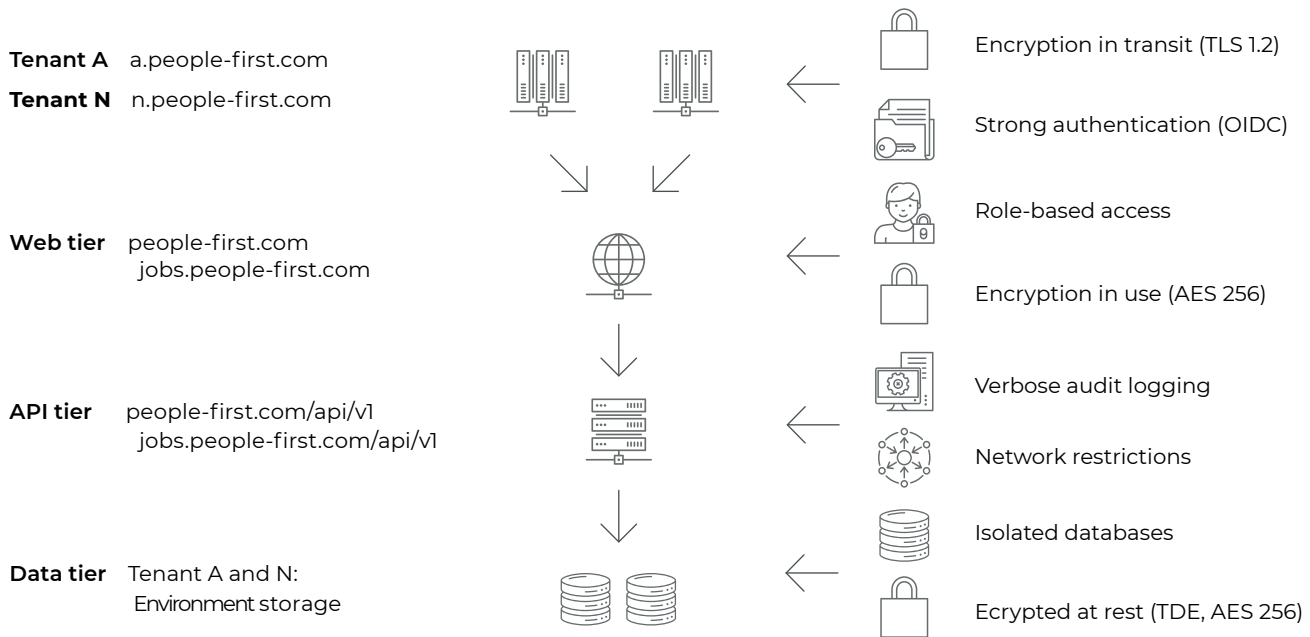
**Tenant A** a.people-first.com

**Tenant N** n.people-first.com

**Web tier** people-first.com
jobs.people-first.com

**API tier** people-first.com/api/v1
jobs.people-first.com/api/v1

**Data tier** Tenant A and N:
Environment storage

Encryption in transit (TLS 1.2)

Strong authentication (OIDC)

Role-based access

Encryption in use (AES 256)

Verbose audit logging

Network restrictions

Isolated databases

Ecrypted at rest (TDE, AES 256)